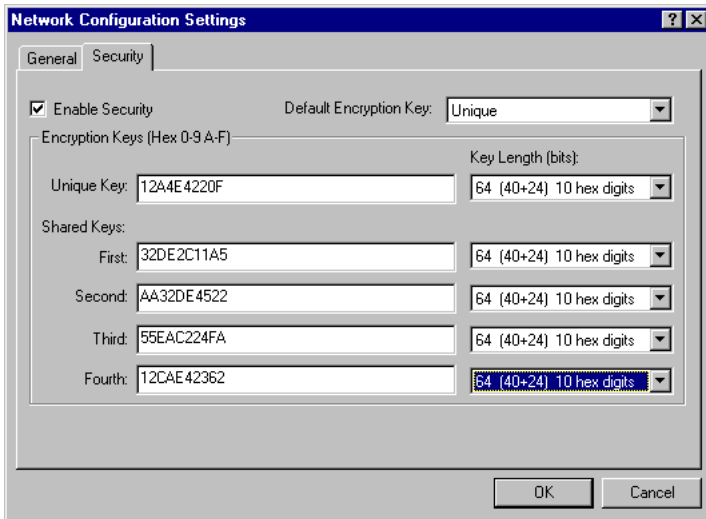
Network Configuration Settings

?

General

Security

Enable Security

Default Encryption Key: Unique

Encryption Keys (Hex 0-9 A-F)

Key Length (bits):

Unique Key: 12A4E4220F

64 (40+24) 10 hex digits

Shared Keys:

First: 32DE2C11A5

64 (40+24) 10 hex digits

Second: AA32DE4522

64 (40+24) 10 hex digits

Third: 55EAC224FA

64 (40+24) 10 hex digits

Fourth: 12CAE42362

64 (40+24) 10 hex digits

OK

Cancel